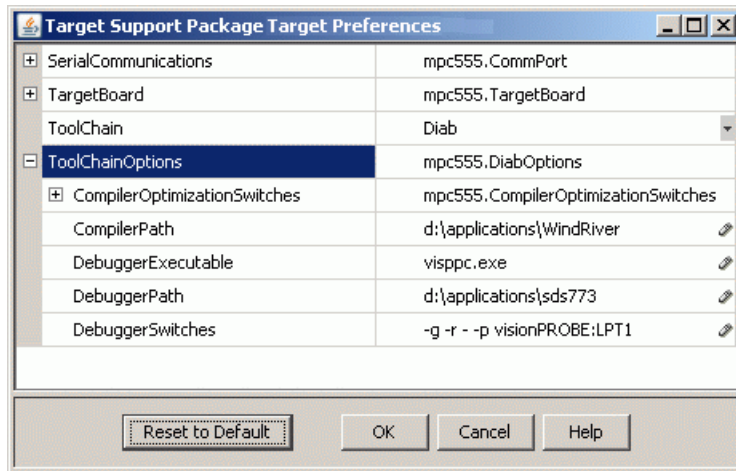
Target Support Package Target Preferences

| | |
|---|---|
| SerialCommunications | mpc555.CommPort |
| TargetBoard | mpc555.TargetBoard |
| ToolChain | Diab |
| ToolChainOptions | mpc555.DiabOptions |
| CompilerOptimizationSwitches | mpc555.CompilerOptimizationSwitches |
| CompilerPath | d:\applications\WindRiver |
| DebuggerExecutable | visppc.exe |
| DebuggerPath | d:\applications\sds773 |
| DebuggerSwitches | -g -r - -p visionPROBE:LPT1 |

Reset to Default OK Cancel Help